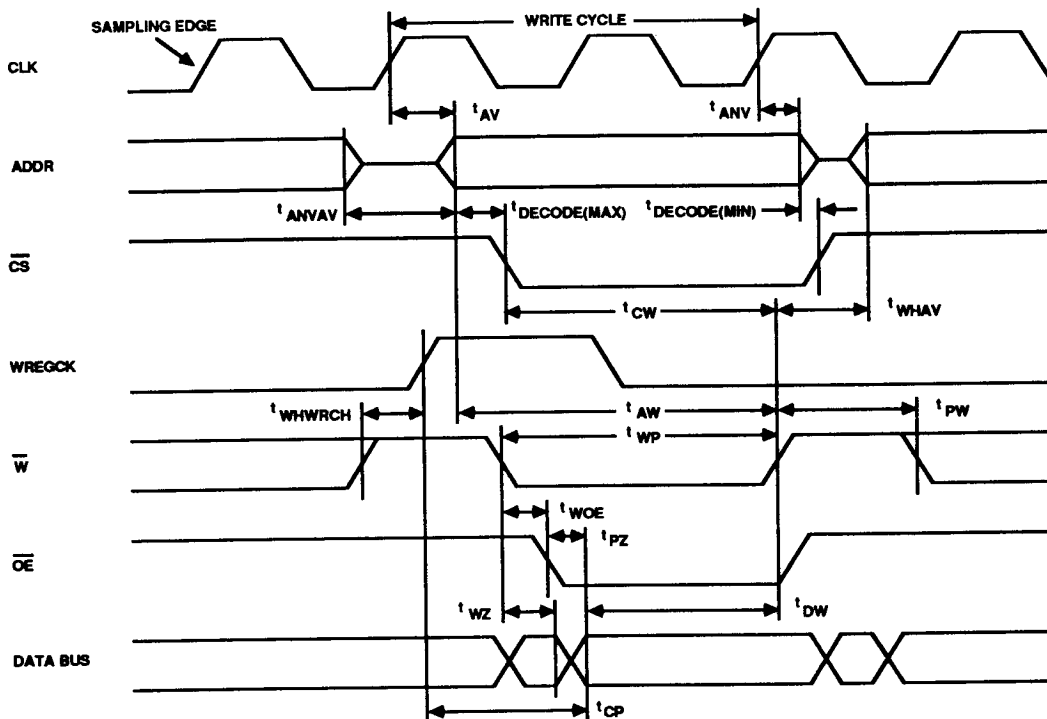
SAMPLING EDGE
WRITE CYCLE
CLK
$t_{AV}$
$t_{ANV}$
ADDR
$t_{ANVAV}$
$t_{DECODE(MAX)}$
$t_{DECODE(MIN)}$
$\overline{CS}$
$t_{CW}$
$t_{WHAV}$
WREGCK
$t_{WHWRCH}$
$t_{AW}$
$t_{PW}$
$t_{WP}$
$\overline{W}$
$t_{WOE}$
$t_{PZ}$
$\overline{OE}$
$t_{WZ}$
$t_{DW}$
DATA BUS
$t_{CP}$